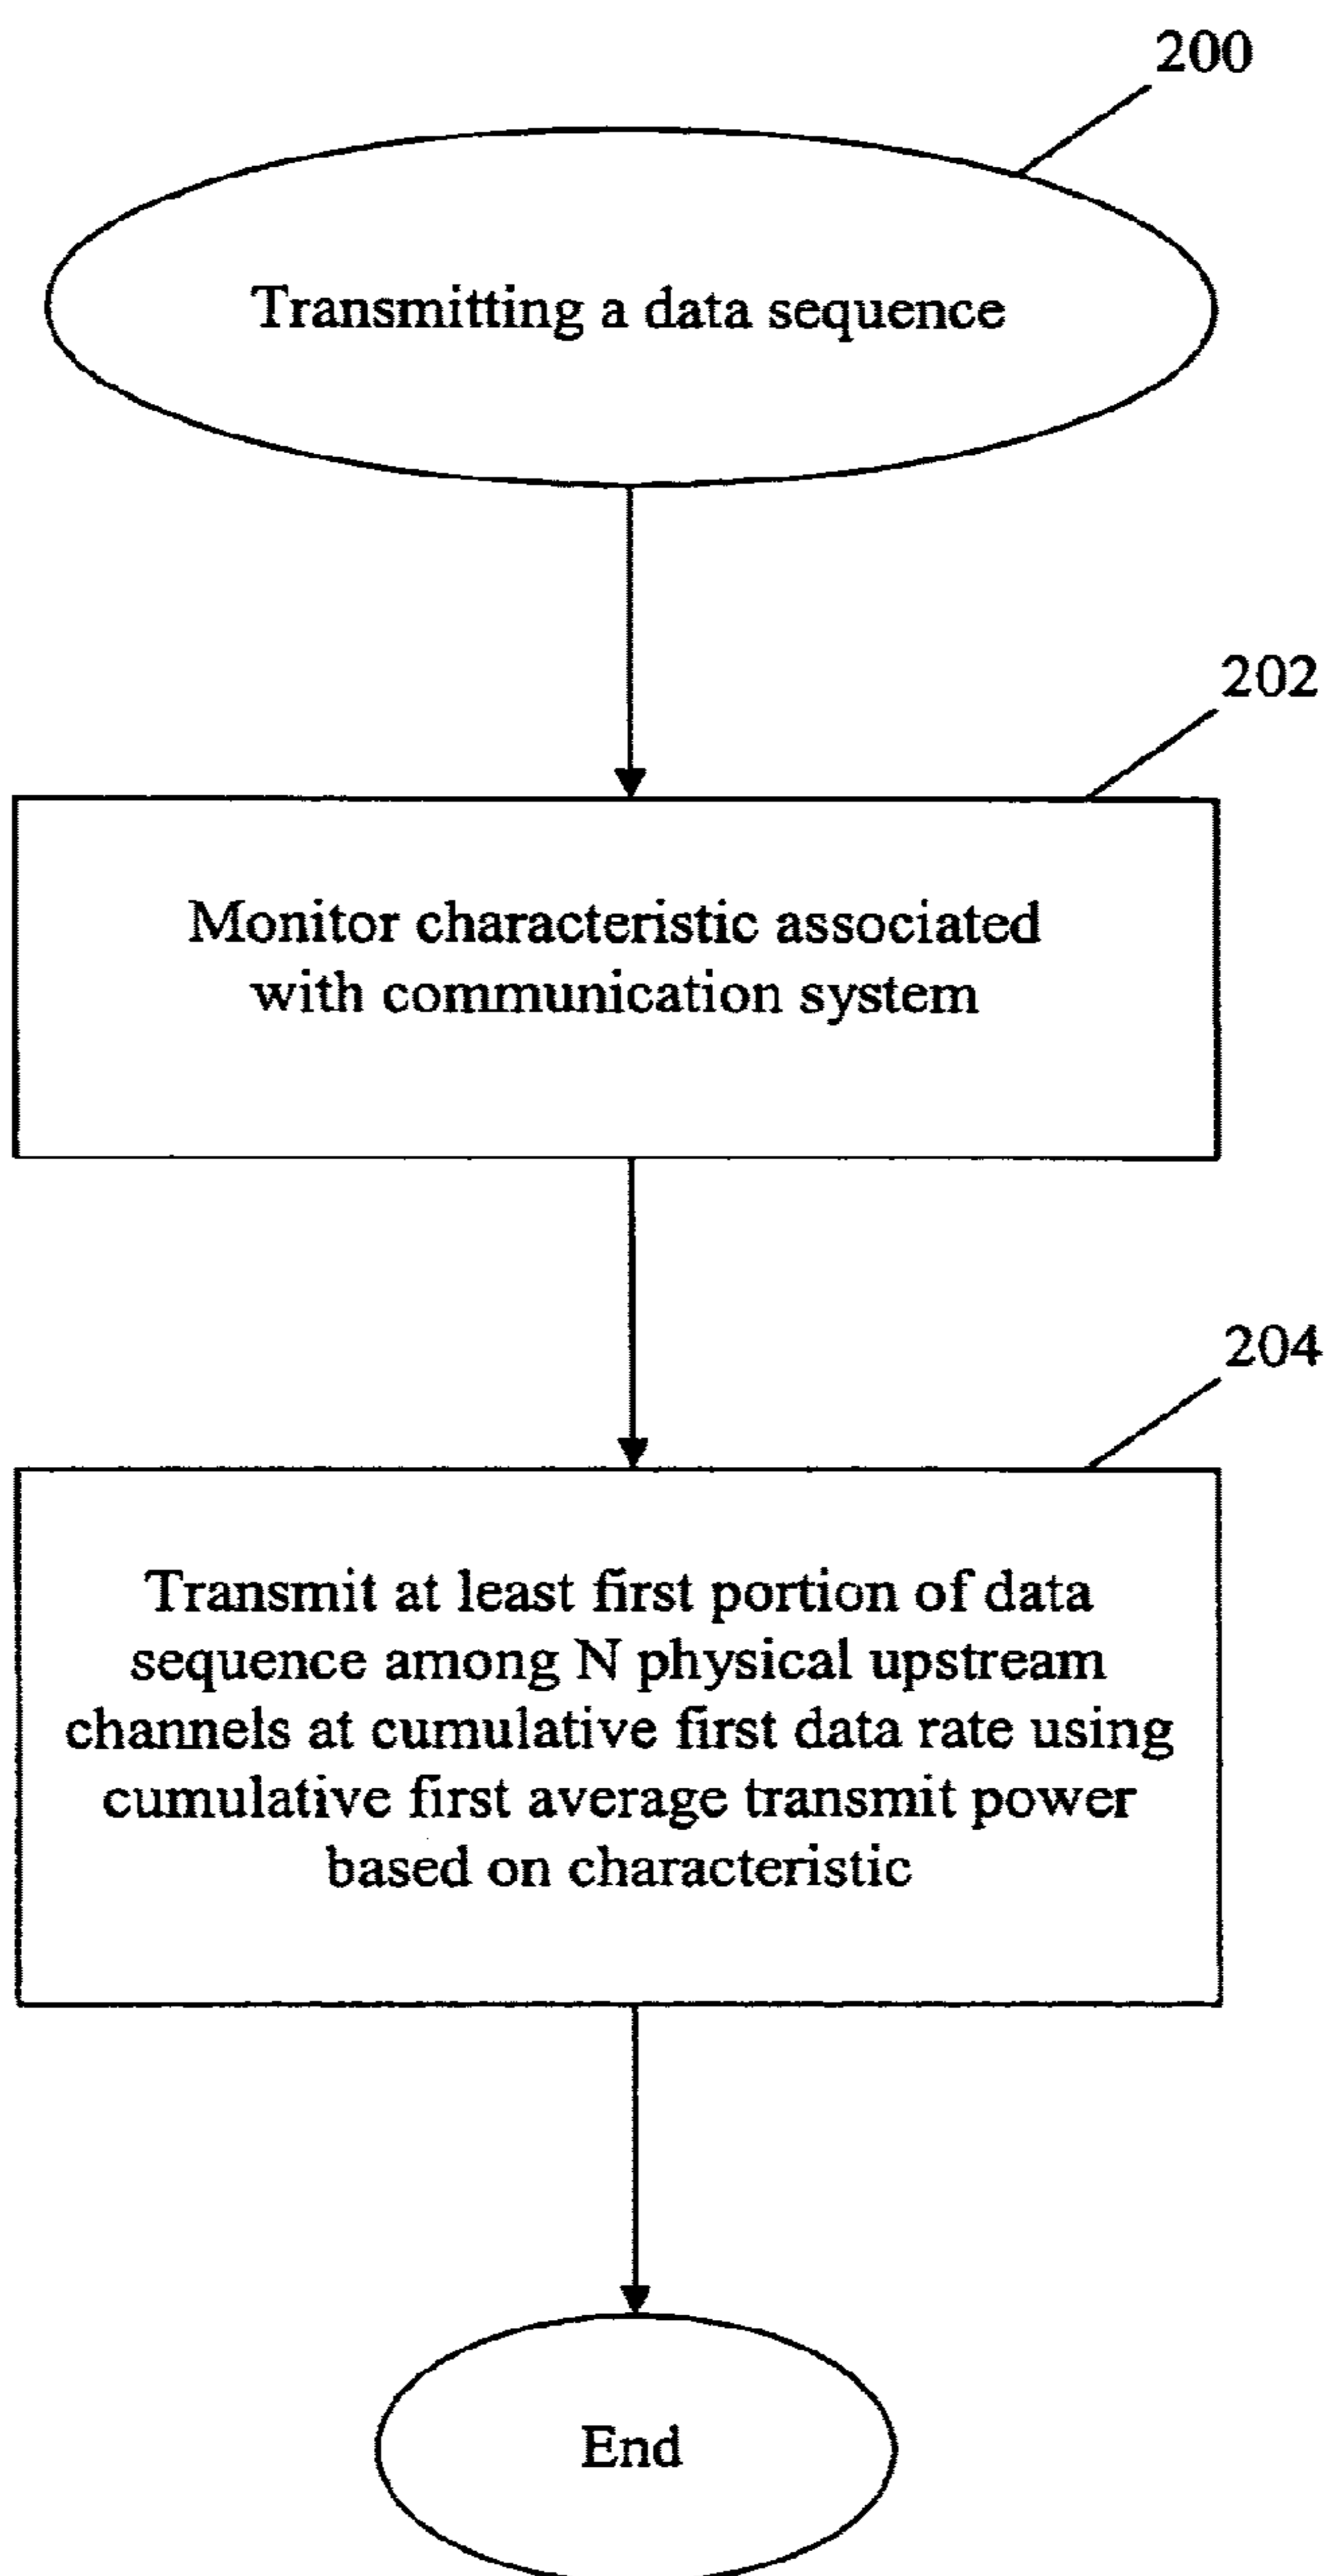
200

Transmitting a data sequence

202

Monitor characteristic associated with communication system

204

Transmit at least first portion of data sequence among N physical upstream channels at cumulative first data rate using cumulative first average transmit power based on characteristic

End